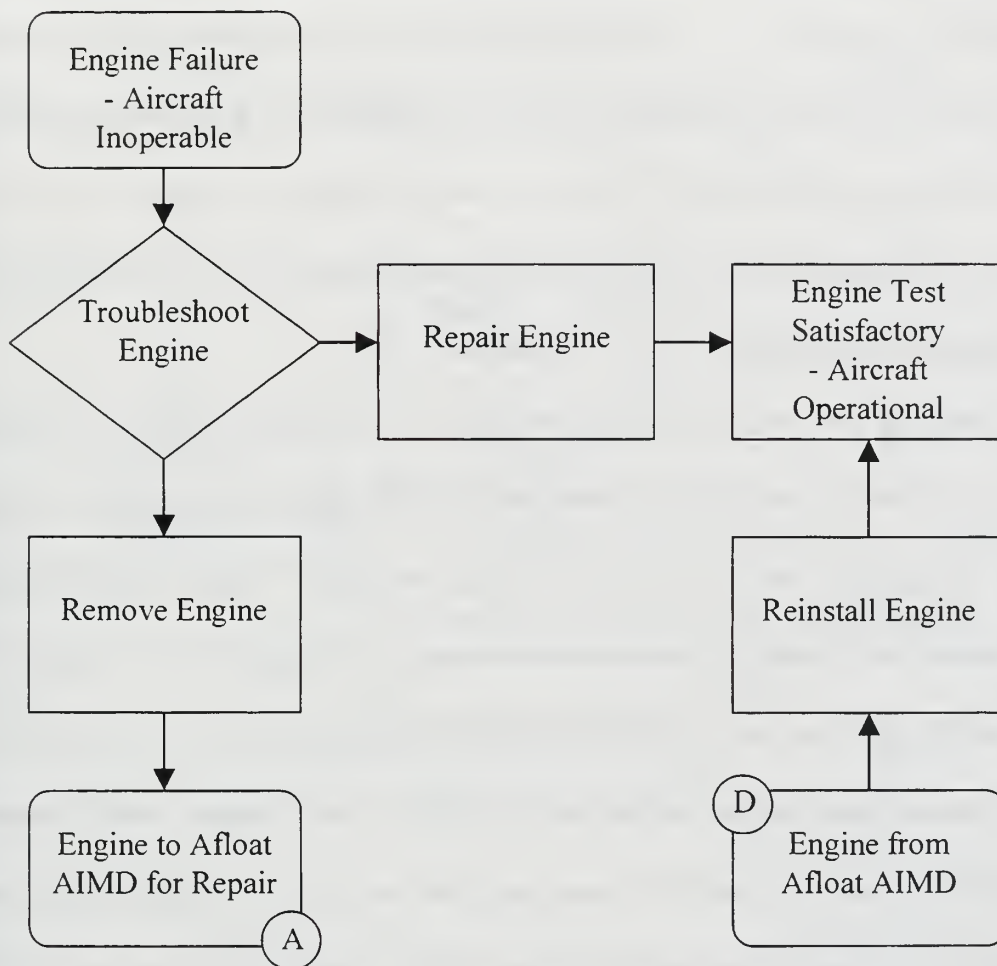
Engine Failure - Aircraft Inoperable

Troubleshoot Engine

Repair Engine

Engine Test Satisfactory - Aircraft Operational

Remove Engine

Reinstall Engine

Engine to Afloat AIMD for Repair

A

D

Engine from Afloat AIMD